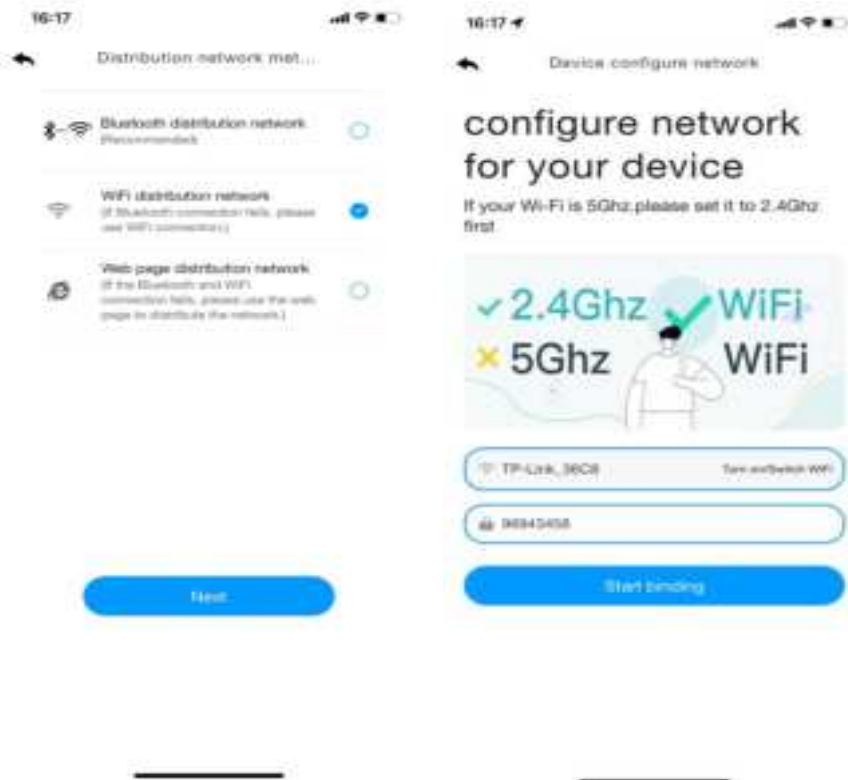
16:17

Distribution network met...

Bluetooth distribution network
(Recommended)

WiFi distribution network
(If Bluetooth connection fails, please use WiFi connection)

Web page distribution network
(If the Bluetooth and WiFi connection fails, please use the web page to distribute the network)

Next

16:17

Device configure network

configure network for your device

If your Wi-Fi is 5Ghz,please set it to 2.4Ghz first

✓2.4Ghz ✓WiFi
× 5Ghz WiFi

TP-Link_36C8 Turn on/Switch WiFi

96843458

Start binding